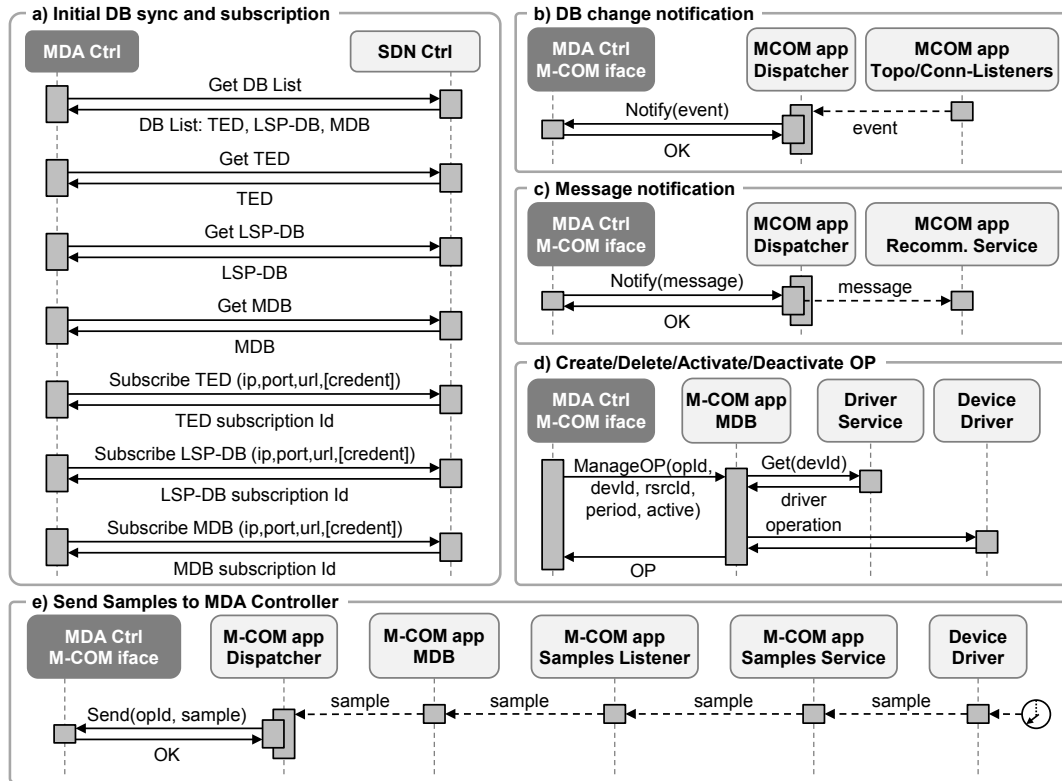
a) Initial DB sync and subscription

MDA Ctrl

SDN Ctrl

Get DB List

DB List: TED, LSP-DB, MDB

Get TED

TED

Get LSP-DB

LSP-DB

Get MDB

MDB

Subscribe TED (ip,port,url,[credent])

TED subscription Id

Subscribe LSP-DB (ip,port,url,[credent])

LSP-DB subscription Id

Subscribe MDB (ip,port,url,[credent])

MDB subscription Id

b) DB change notification

MDA Ctrl M-COM iface

MCOM app Dispatcher

MCOM app Topo/Conn-Listeners

Notify(event)

event

OK

c) Message notification

MDA Ctrl M-COM iface

MCOM app Dispatcher

MCOM app Recomm. Service

Notify(message)

message

OK

d) Create/Delete/Activate/Deactivate OP

MDA Ctrl M-COM iface

M-COM app MDB

Driver Service

Device Driver

ManageOP(opId, devId, rsrcId, period, active)

Get(devId)

driver

operation

OP

e) Send Samples to MDA Controller

MDA Ctrl M-COM iface

M-COM app Dispatcher

M-COM app MDB

M-COM app Samples Listener

M-COM app Samples Service

Device Driver

Send(opId, sample)

OK

sample

sample

sample

sample